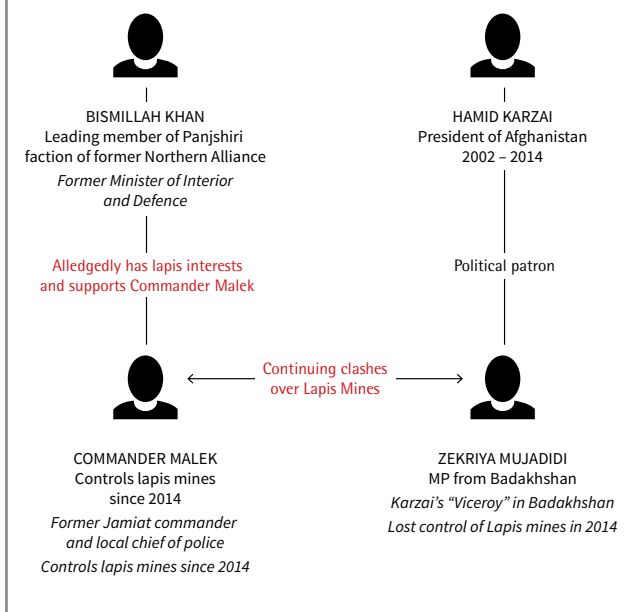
BISMILLAH KHAN
Leading member of Panjshiri faction of former Northern Alliance
*Former Minister of Interior and Defence*

HAMID KARZAI
President of Afghanistan
2002 – 2014

Alledgedly has lapis interests and supports Commander Malek

Political patron

Continuing clashes over Lapis Mines

COMMANDER MALEK
Controls lapis mines since 2014
*Former Jamiat commander and local chief of police*
*Controls lapis mines since 2014*

ZEKRIYA MUJADIDI
MP from Badakhshan
*Karzai's "Viceroy" in Badakhshan*
*Lost control of Lapis mines in 2014*